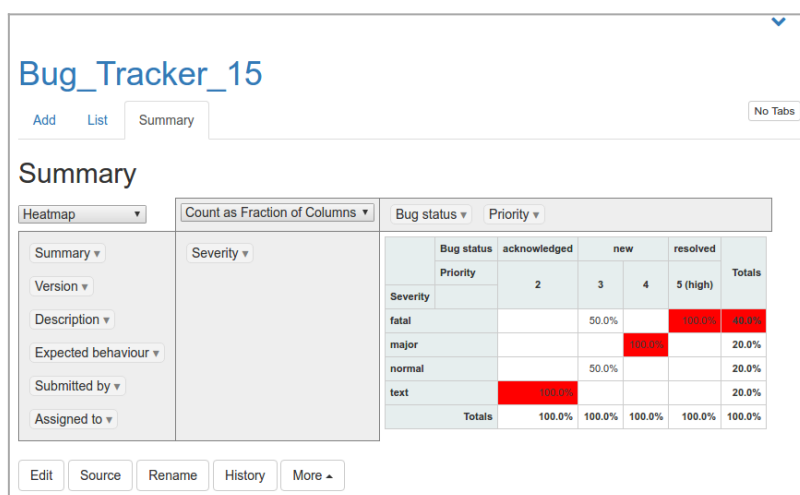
Bug_Tracker_15

Add List Summary

No Tabs

Summary

Heatmap ▾

Count as Fraction of Columns ▾

Bug status ▾ Priority ▾

Summary ▾

Version ▾

Description ▾

Expected behaviour ▾

Submitted by ▾

Assigned to ▾

Severity ▾

| | Bug status | acknowledged | new | | resolved | Totals |
|---|---|---|---|---|---|---|
| | Priority | 2 | 3 | 4 | 5 (high) | |
| Severity | | | | | | |
| fatal | | | 50.0% | | 100.0% | 40.0% |
| major | | | | 100.0% | | 20.0% |
| normal | | | 50.0% | | | 20.0% |
| text | | 100.0% | | | | 20.0% |
| | Totals | 100.0% | 100.0% | 100.0% | 100.0% | 100.0% |

Edit Source Rename History More ▴